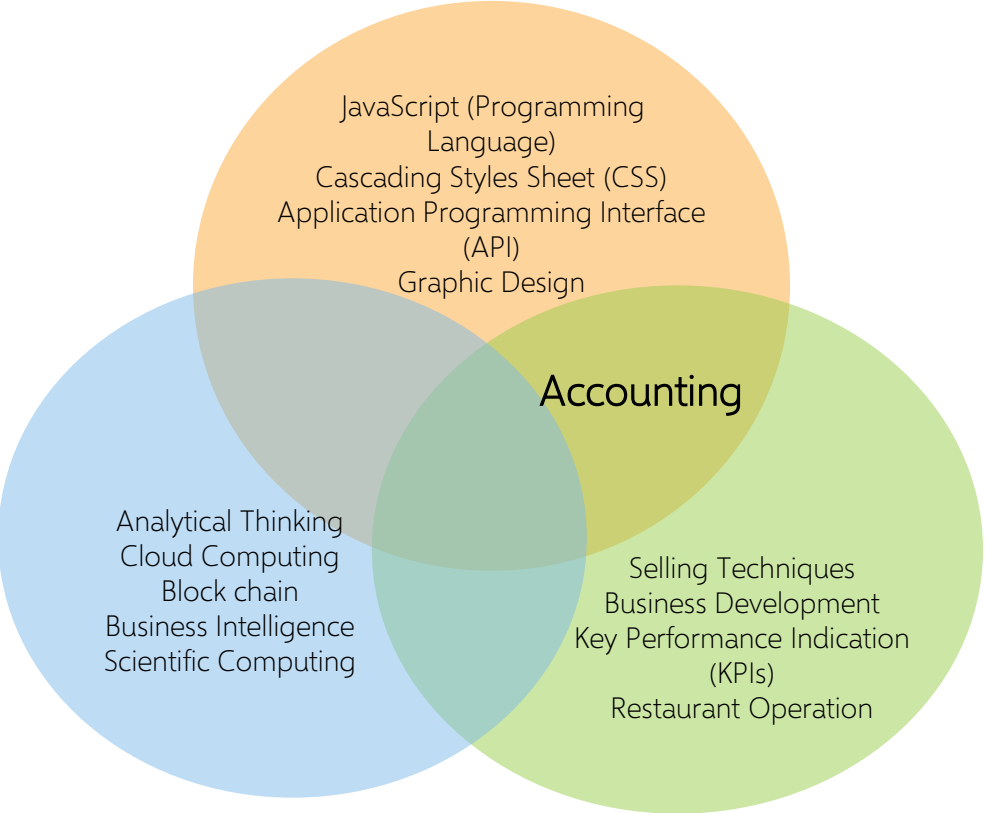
JavaScript (Programming Language)
Cascading Styles Sheet (CSS)
Application Programming Interface (API)
Graphic Design

Accounting

Analytical Thinking
Cloud Computing
Block chain
Business Intelligence
Scientific Computing

Selling Techniques
Business Development
Key Performance Indication (KPIs)
Restaurant Operation